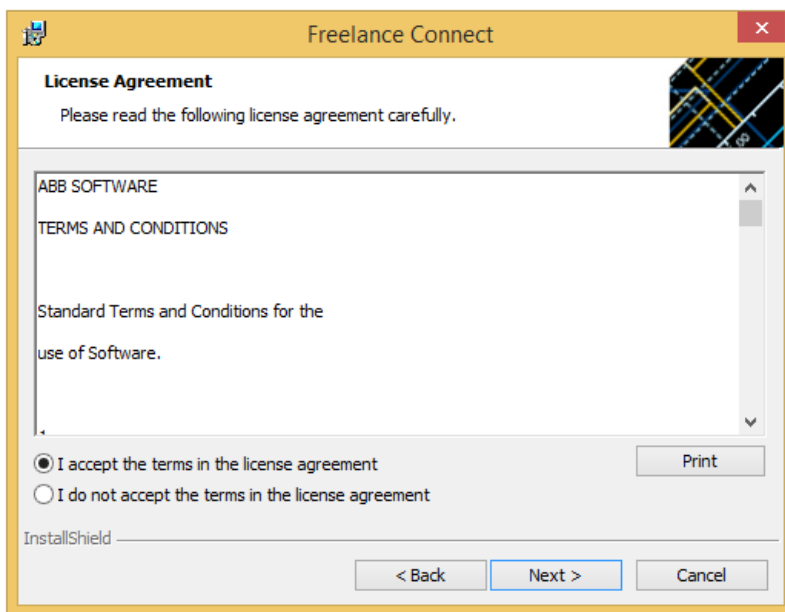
Freelance Connect

License Agreement

Please read the following license agreement carefully.

ABB SOFTWARE

TERMS AND CONDITIONS

Standard Terms and Conditions for the

use of Software.

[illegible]

I accept the terms in the license agreement

I do not accept the terms in the license agreement

Print

InstallShield

< Back

Next >

Cancel